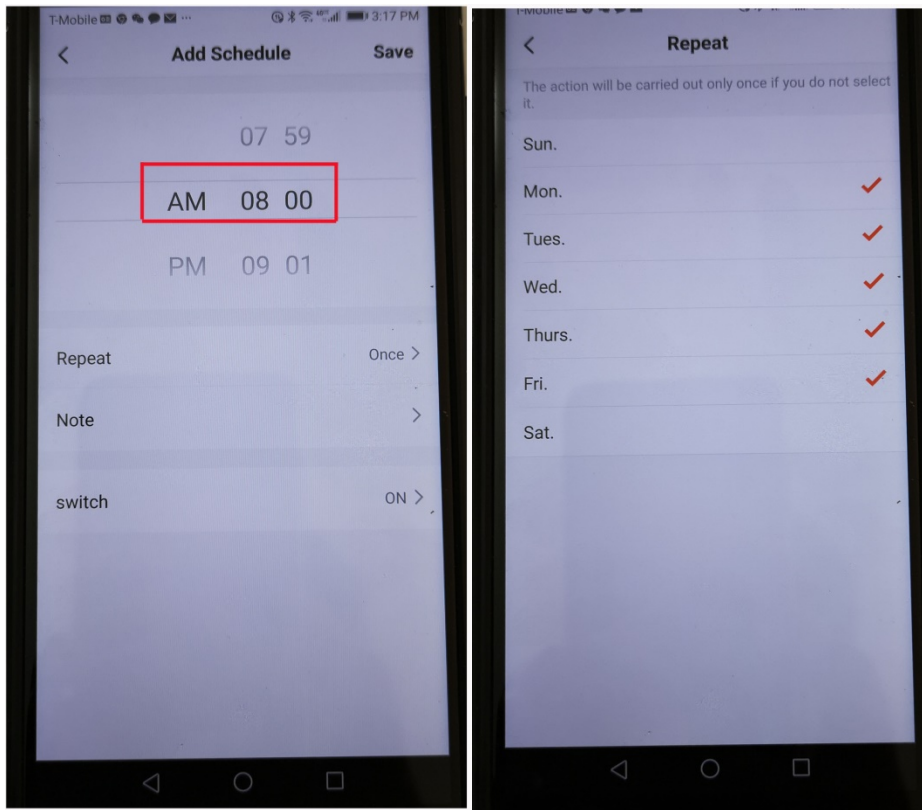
T-Mobile ... 3:17 PM

<

Add Schedule

Save

07 59

AM 08 00

PM 09 01

Repeat

Once >

Note

>

switch

ON >

T-Mobile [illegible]

<

Repeat

The action will be carried out only once if you do not select it.

Sun.

Mon.

Tues.

Wed.

Thurs.

Fri.

Sat.